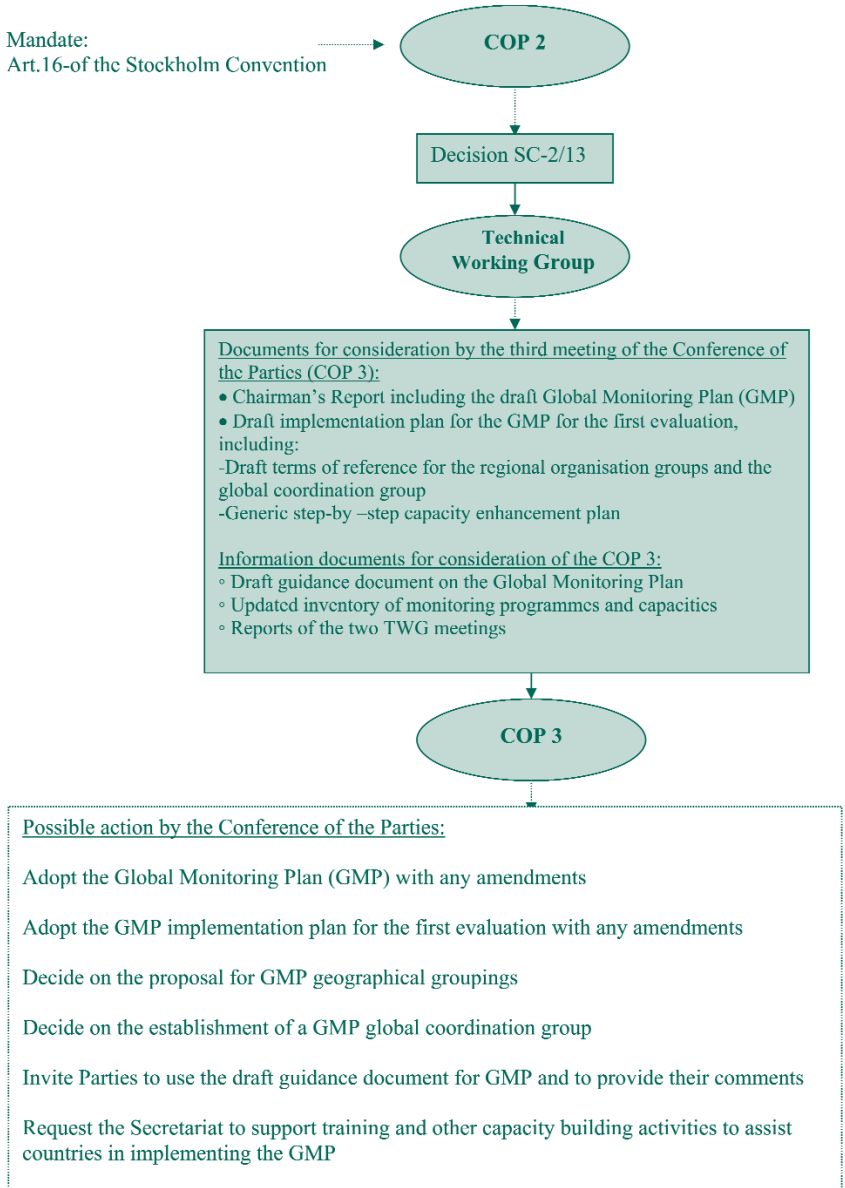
Mandate:
Art.16-of the Stockholm Convention

COP 2

Decision SC-2/13

Technical Working Group

Documents for consideration by the third meeting of the Conference of the Parties (COP 3):
• Chairman's Report including the draft Global Monitoring Plan (GMP)
• Draft implementation plan for the GMP for the first evaluation, including:
-Draft terms of reference for the regional organisation groups and the global coordination group
-Generic step-by –step capacity enhancement plan

Information documents for consideration of the COP 3:
◦ Draft guidance document on the Global Monitoring Plan
◦ Updated inventory of monitoring programmes and capacities
◦ Reports of the two TWG meetings

COP 3

Possible action by the Conference of the Parties:

Adopt the Global Monitoring Plan (GMP) with any amendments

Adopt the GMP implementation plan for the first evaluation with any amendments

Decide on the proposal for GMP geographical groupings

Decide on the establishment of a GMP global coordination group

Invite Parties to use the draft guidance document for GMP and to provide their comments

Request the Secretariat to support training and other capacity building activities to assist countries in implementing the GMP